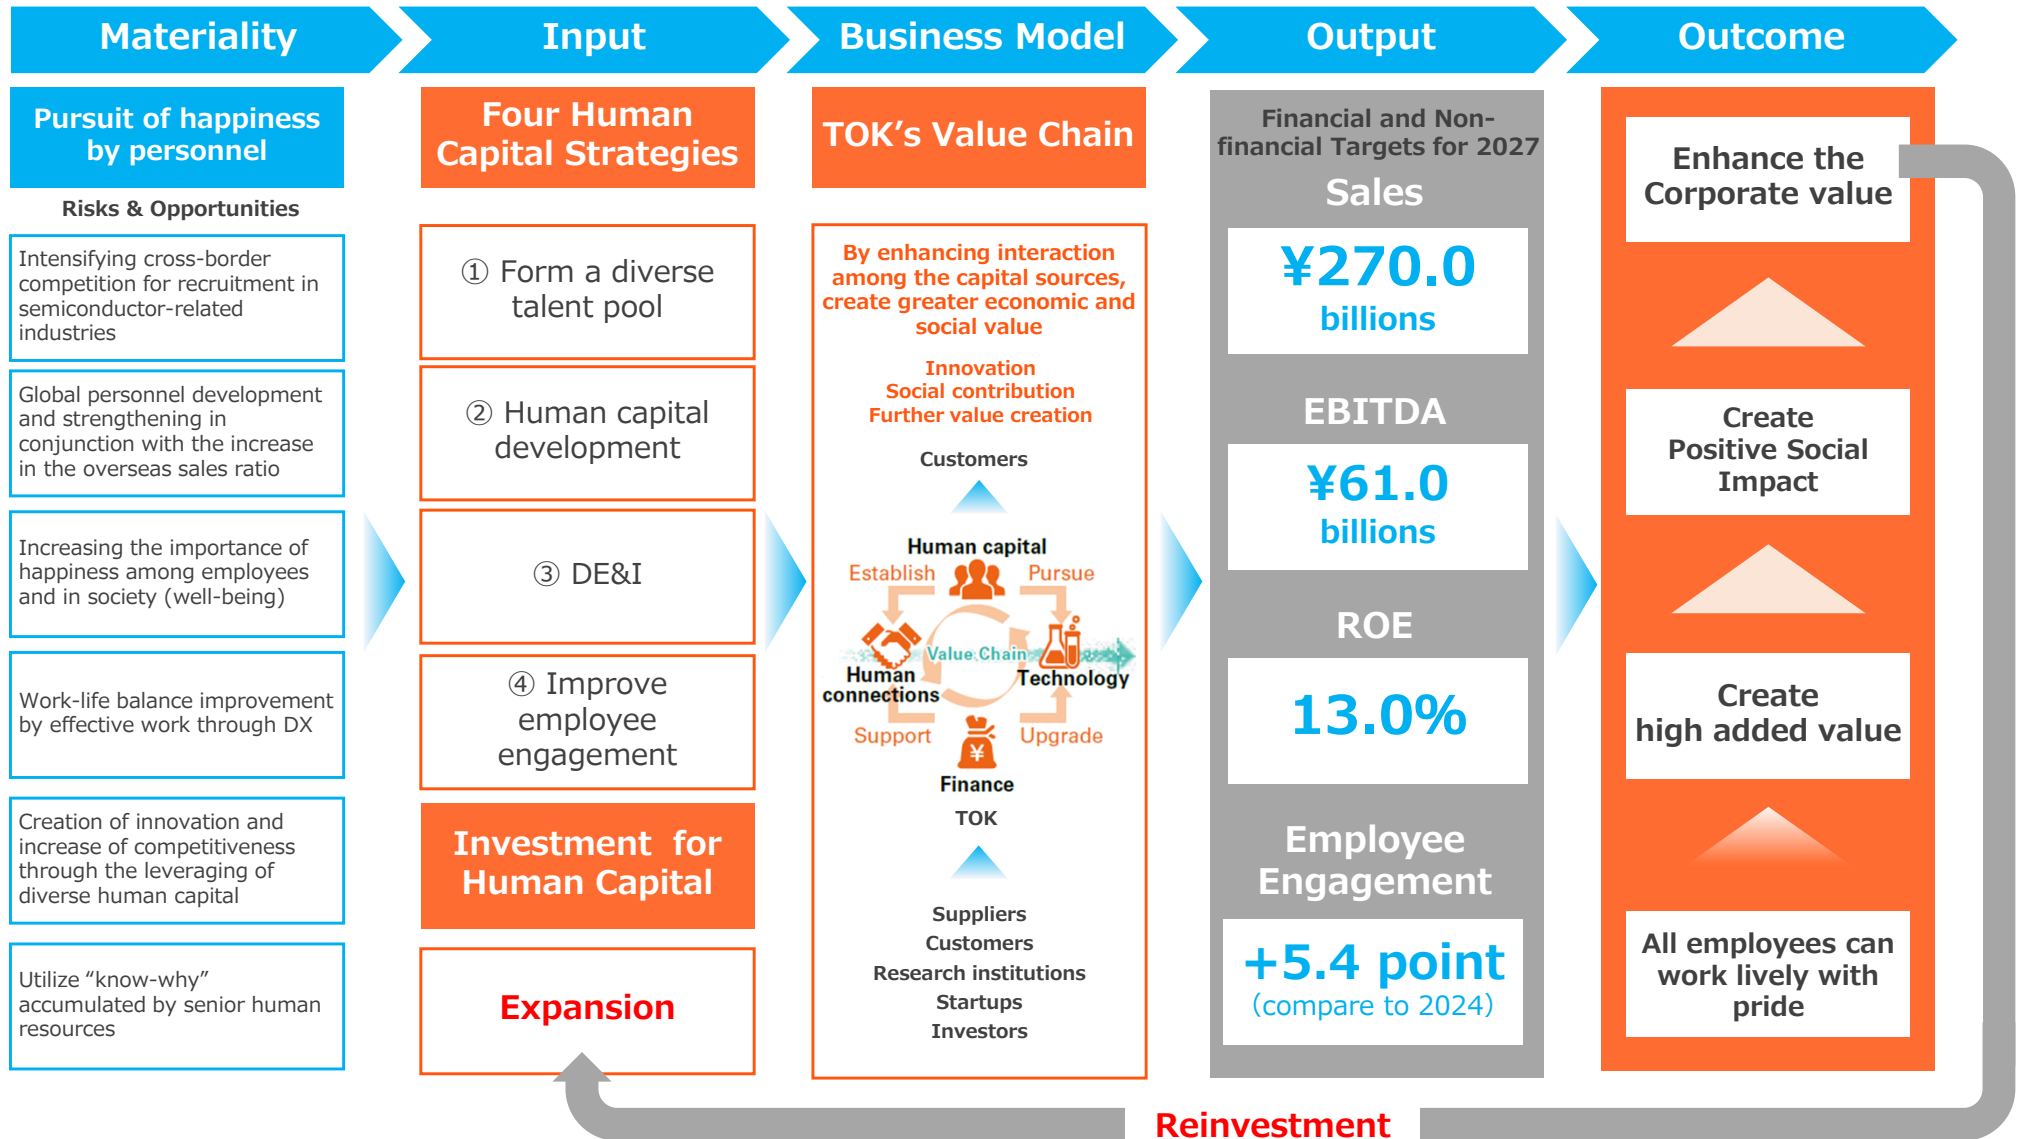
Materiality

Input

Business Model

Output

Outcome

Pursuit of happiness by personnel

Risks & Opportunities

Intensifying cross-border competition for recruitment in semiconductor-related industries

Global personnel development and strengthening in conjunction with the increase in the overseas sales ratio

Increasing the importance of happiness among employees and in society (well-being)

Work-life balance improvement by effective work through DX

Creation of innovation and increase of competitiveness through the leveraging of diverse human capital

Utilize “know-why” accumulated by senior human resources

Four Human Capital Strategies

① Form a diverse talent pool

② Human capital development

③ DE&I

④ Improve employee engagement

Investment for Human Capital

Expansion

TOK’s Value Chain

By enhancing interaction among the capital sources, create greater economic and social value

Innovation
Social contribution
Further value creation

Customers

Human capital
Establish
Pursue
Value Chain
Human connections
Technology
Support
Upgrade
Finance

TOK

Suppliers
Customers
Research institutions
Startups
Investors

Financial and Non-financial Targets for 2027

Sales

¥270.0 billions

EBITDA

¥61.0 billions

ROE

13.0%

Employee Engagement

+5.4 point (compare to 2024)

Enhance the Corporate value

Create Positive Social Impact

Create high added value

All employees can work lively with pride

Reinvestment